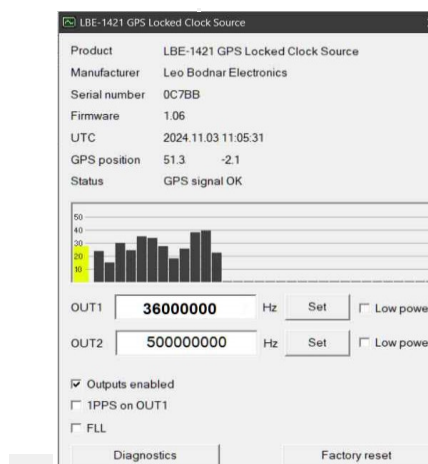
LBE-1421 GPS Locked Clock Source

| Product | LBE-1421 GPS Locked Clock Source |
|---|---|
| Manufacturer | Leo Bodnar Electronics |
| Serial number | 0C7BB |
| Firmware | 1.06 |
| UTC | 2024.11.03 11:05:31 |
| GPS position | 51.3 -2.1 |
| Status | GPS signal OK |

50
40
30
20
10

OUT1 36000000 Hz Set Low powe

OUT2 500000000 Hz Set Low powe

Outputs enabled
1PPS on OUT1
FLL

Diagnostics
Factory reset